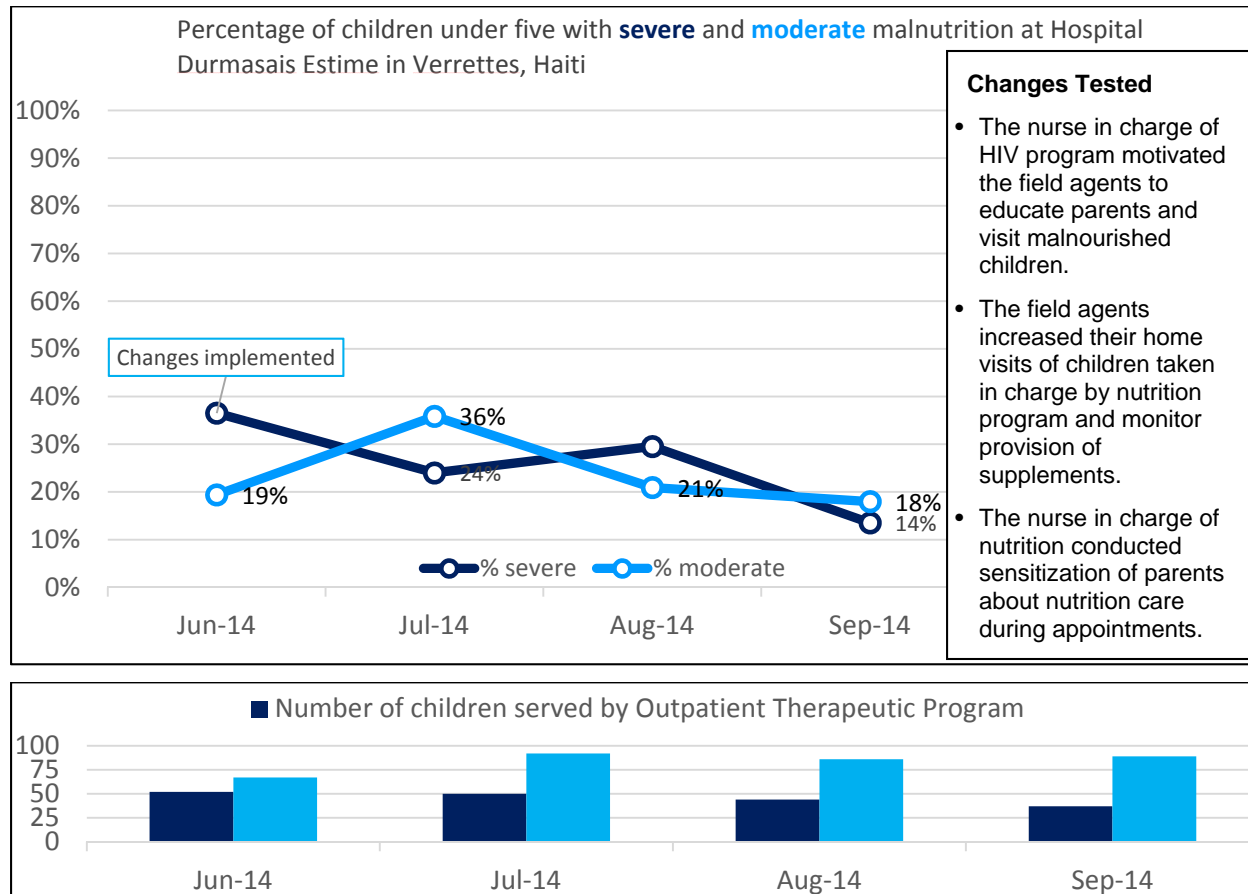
Percentage of children under five with **severe** and **moderate** malnutrition at Hospital Durmasais Estime in Verrettes, Haiti

100%
90%
80%
70%
60%
50%
40%
30%
20%
10%
0%

Changes implemented

36%
24%
19%
21%
18%
14%

% severe
% moderate

Jun-14
Jul-14
Aug-14
Sep-14

**Changes Tested**

- The nurse in charge of HIV program motivated the field agents to educate parents and visit malnourished children.
- The field agents increased their home visits of children taken in charge by nutrition program and monitor provision of supplements.
- The nurse in charge of nutrition conducted sensitization of parents about nutrition care during appointments.

Number of children served by Outpatient Therapeutic Program

100
75
50
25
0

Jun-14
Jul-14
Aug-14
Sep-14